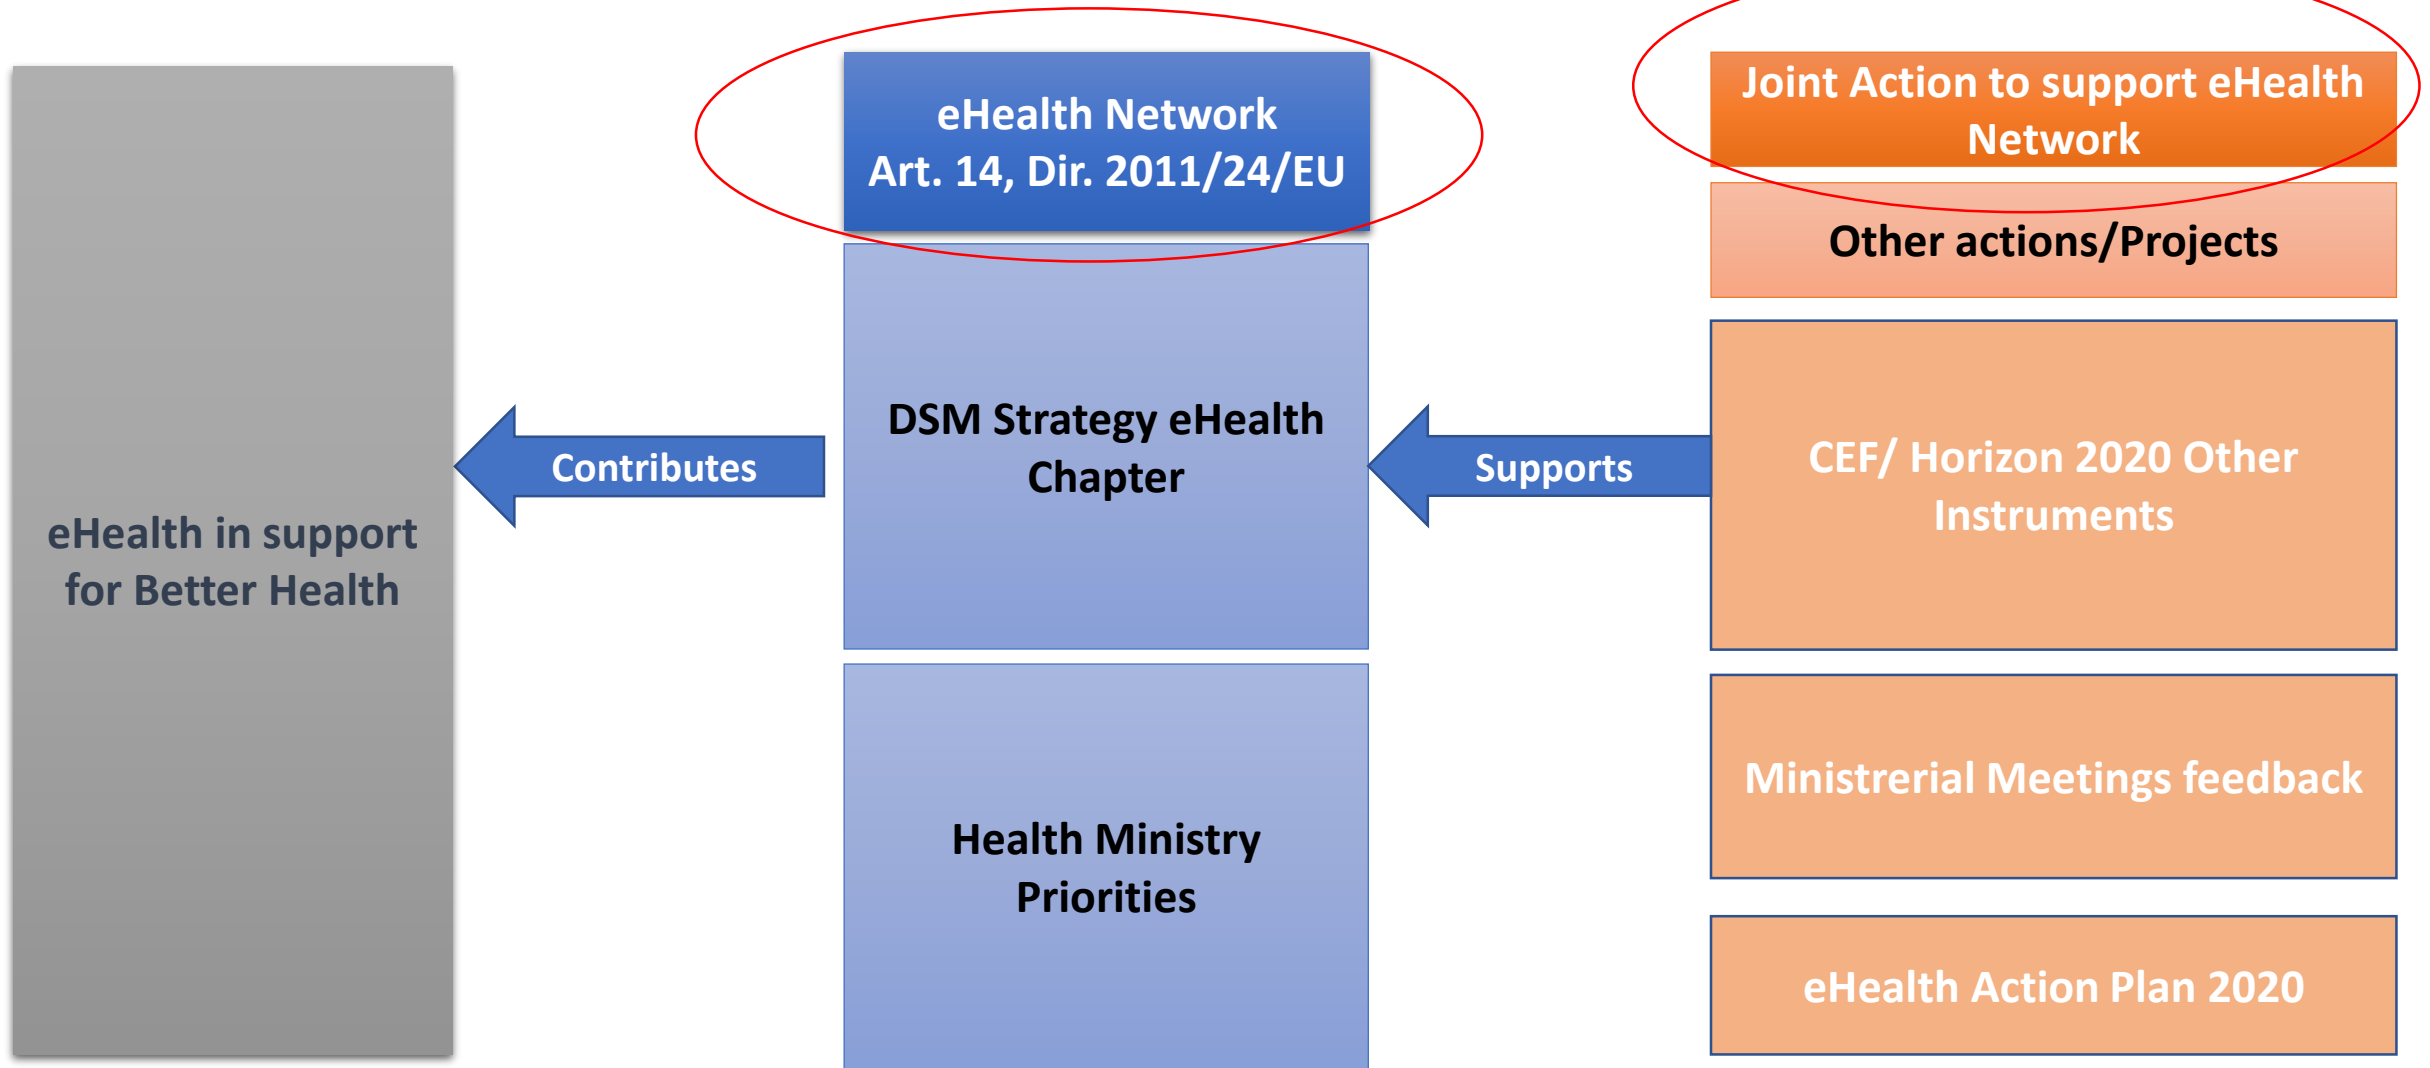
eHealth in support for Better Health

Contributes

eHealth Network
Art. 14, Dir. 2011/24/EU

DSM Strategy eHealth Chapter

Health Ministry Priorities

Supports

Joint Action to support eHealth Network

Other actions/Projects

CEF/ Horizon 2020 Other Instruments

Ministrerial Meetings feedback

eHealth Action Plan 2020